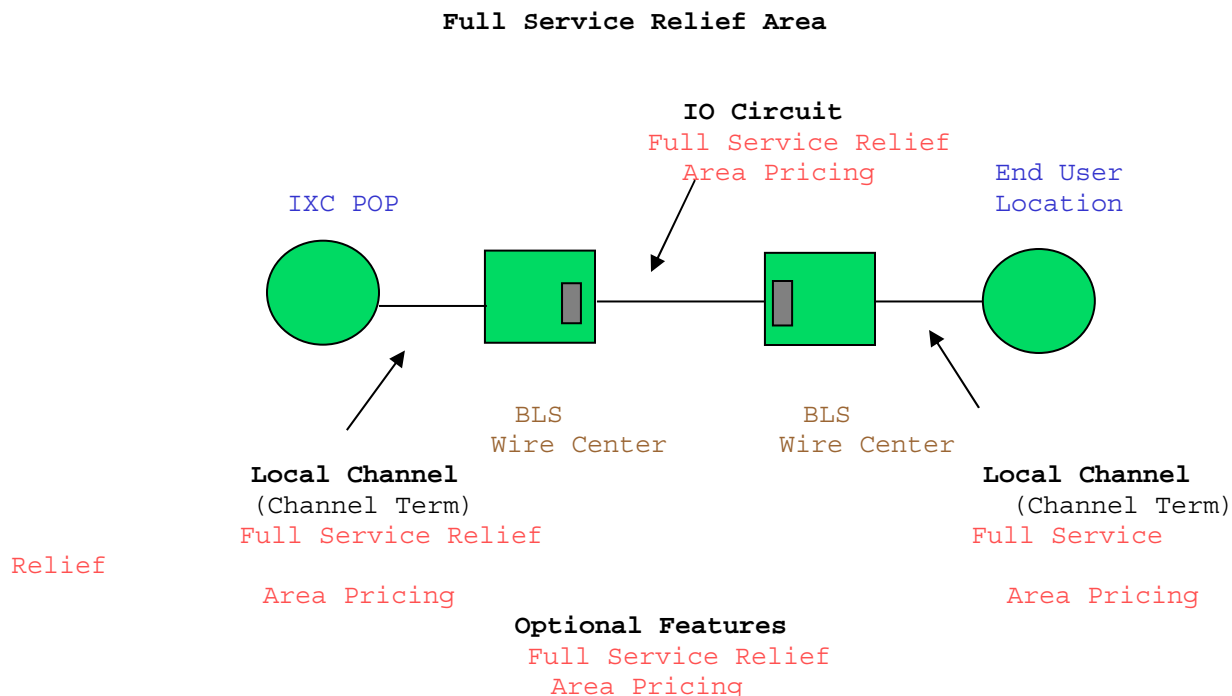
Full Service Relief Area

IO Circuit
Full Service Relief
Area Pricing

IXC POP

End User
Location

BLS
Wire Center

BLS
Wire Center

Local Channel
(Channel Term)
Full Service Relief
Area Pricing

Local Channel
(Channel Term)
Full Service
Relief
Area Pricing

Optional Features
Full Service Relief
Area Pricing